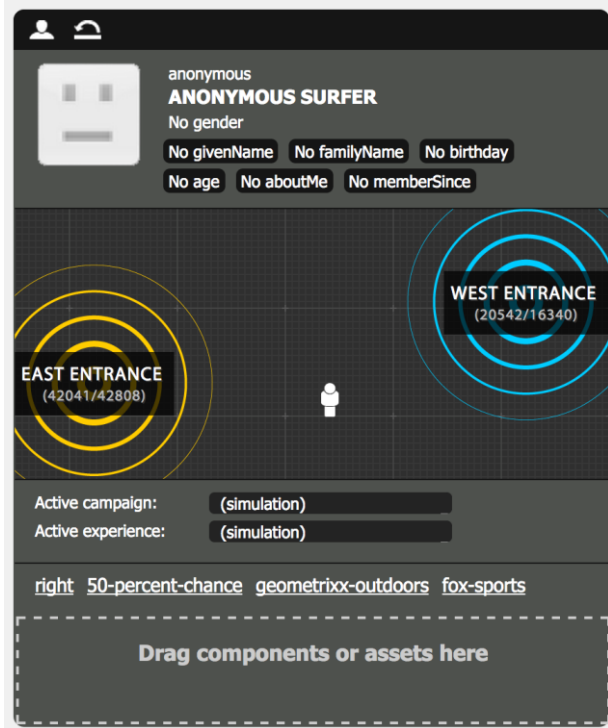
anonymous
ANONYMOUS SURFER
No gender
No givenName No familyName No birthday
No age No aboutMe No memberSince

WEST ENTRANCE
(20542/16340)

EAST ENTRANCE
(42041/42808)

Active campaign: (simulation)
Active experience: (simulation)

right 50-percent-chance geometrixx-outdoors fox-sports

Drag components or assets here